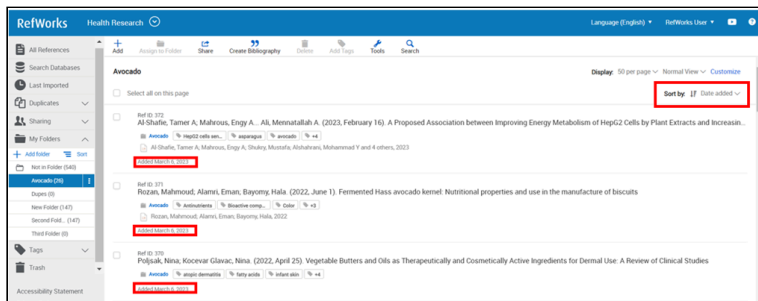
RefWorks Health Research

Language (English) RefWorks User

All References
Search Databases
Last Imported
Duplicates
Sharing
My Folders
Add folder Sort
Not in Folder (540)
Avocado (26)
Dupes (0)
New Folder (147)
Second Fold... (147)
Third Folder (0)
Tags
Trash
Accessibility Statement

Add
Assign to Folder
Share
Create Bibliography
Delete
Add Tags
Tools
Search

Avocado

Display: 50 per page Normal View Customize

Select all on this page

Sort by: Date added

Ref ID: 372
Al-Shafie, Tamer A; Mahrous, Engy A... Ali, Mennatallah A. (2023, February 16). A Proposed Association between Improving Energy Metabolism of HepG2 Cells by Plant Extracts and Increasin...
Avocado HepG2 cells sen... asparagus avocado +4
Al-Shafie, Tamer A, Mahrous, Engy A, Shukry, Mustafa, Alshahrani, Mohammad Y and 4 others, 2023
Added March 6, 2023

Ref ID: 371
Rozan, Mahmoud; Alamri, Eman; Bayomy, Hala. (2022, June 1). Fermented Hass avocado kernel: Nutritional properties and use in the manufacture of biscuits
Avocado Antinutrients Bioactive comp... Color +3
Rozan, Mahmoud, Alamri, Eman, Bayomy, Hala, 2022
Added March 6, 2023

Ref ID: 370
Poljsak, Nina; Kocevar Glavac, Nina. (2022, April 25). Vegetable Butters and Oils as Therapeutically and Cosmetically Active Ingredients for Dermal Use: A Review of Clinical Studies
Avocado atopic dermatitis fatty acids infant skin +4
Added March 6, 2023